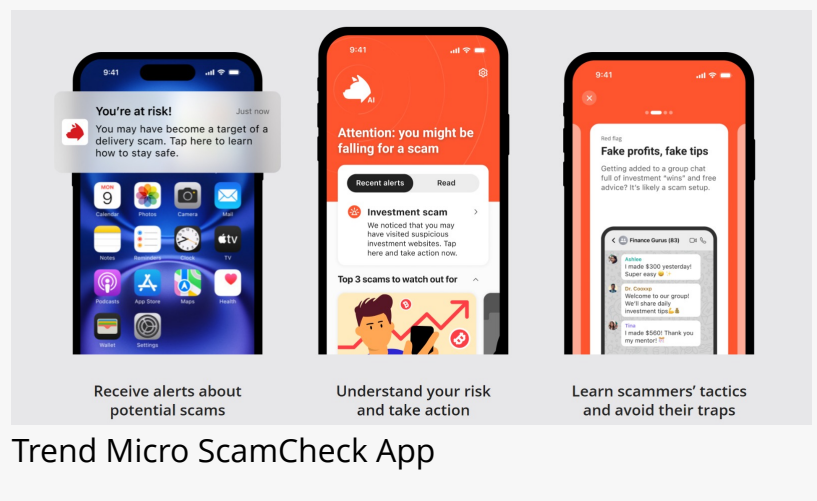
9:41

You're at risk!
Just now
You may have become a target of a delivery scam. Tap here to learn how to stay safe.

MON 9
Calendar
Photos
Camera
Mail
Notes
Reminders
Clock
TV
Podcasts
App Store
Maps
Health
Wallet
Settings

9:41

AI

Attention: you might be falling for a scam

Recent alerts
Read

Investment scam
We noticed that you may have visited suspicious investment websites. Tap here and take action now.

Top 3 scams to watch out for

9:41

Red flag
Fake profits, fake tips
Getting added to a group chat full of investment "wins" and free advice? It's likely a scam setup.

Finance Gurus (83)
Ashlee
I made $300 yesterday! Super easy
Dr. Cxxxxp
Welcome to our group! We'll share daily investment tips
Tina
I made $560! Thank you my mentor!

Receive alerts about potential scams

Understand your risk and take action

Learn scammers' tactics and avoid their traps

Trend Micro ScamCheck App